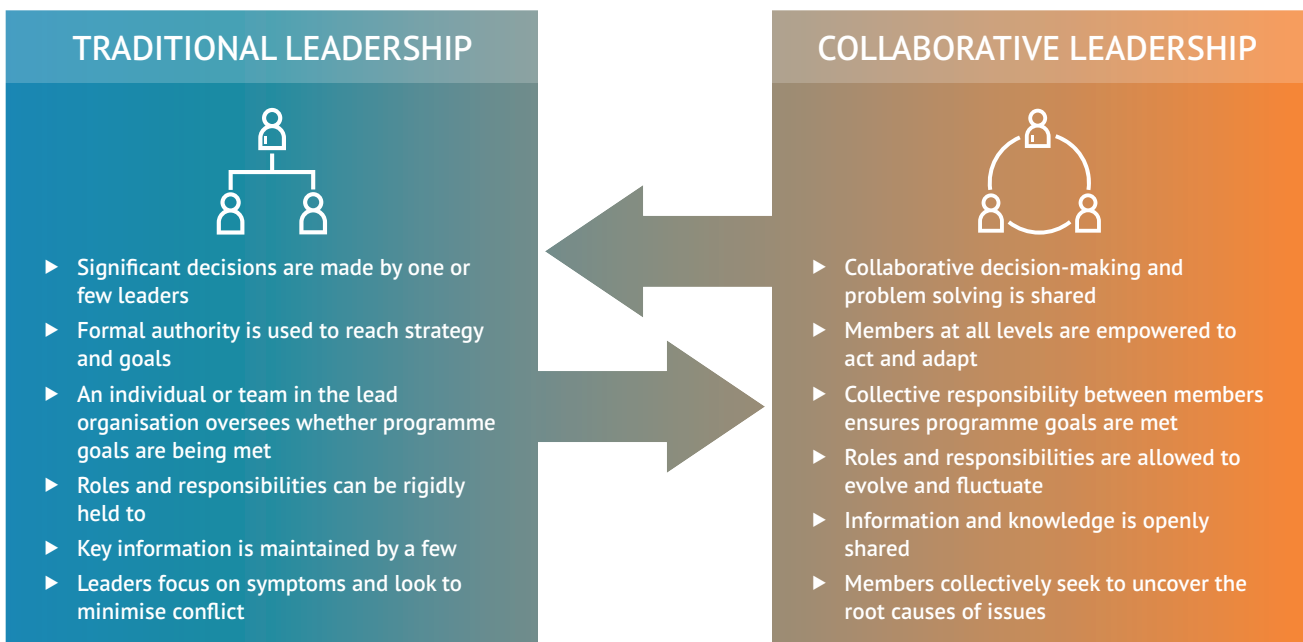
TRADITIONAL LEADERSHIP

- Significant decisions are made by one or few leaders
- Formal authority is used to reach strategy and goals
- An individual or team in the lead organisation oversees whether programme goals are being met
- Roles and responsibilities can be rigidly held to
- Key information is maintained by a few
- Leaders focus on symptoms and look to minimise conflict

COLLABORATIVE LEADERSHIP

- Collaborative decision-making and problem solving is shared
- Members at all levels are empowered to act and adapt
- Collective responsibility between members ensures programme goals are met
- Roles and responsibilities are allowed to evolve and fluctuate
- Information and knowledge is openly shared
- Members collectively seek to uncover the root causes of issues